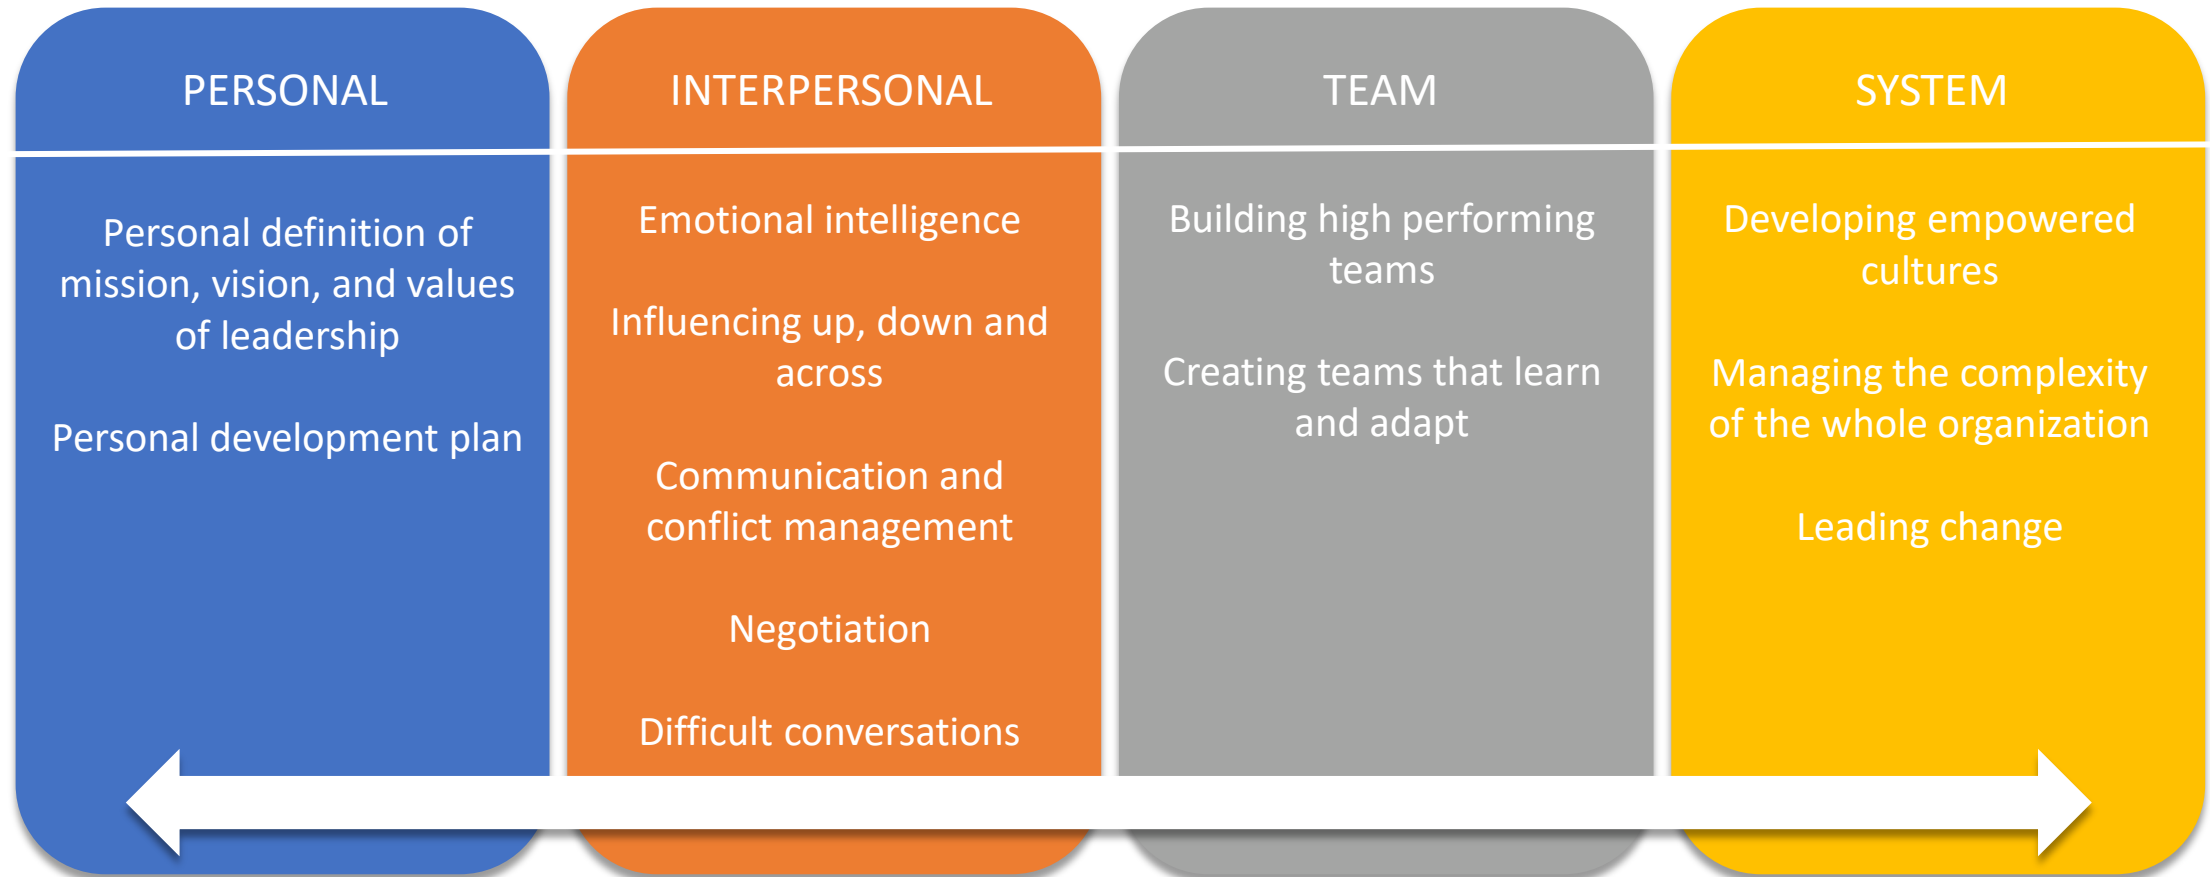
PERSONAL

Personal definition of mission, vision, and values of leadership

Personal development plan

INTERPERSONAL

Emotional intelligence

Influencing up, down and across

Communication and conflict management

Negotiation

Difficult conversations

TEAM

Building high performing teams

Creating teams that learn and adapt

SYSTEM

Developing empowered cultures

Managing the complexity of the whole organization

Leading change